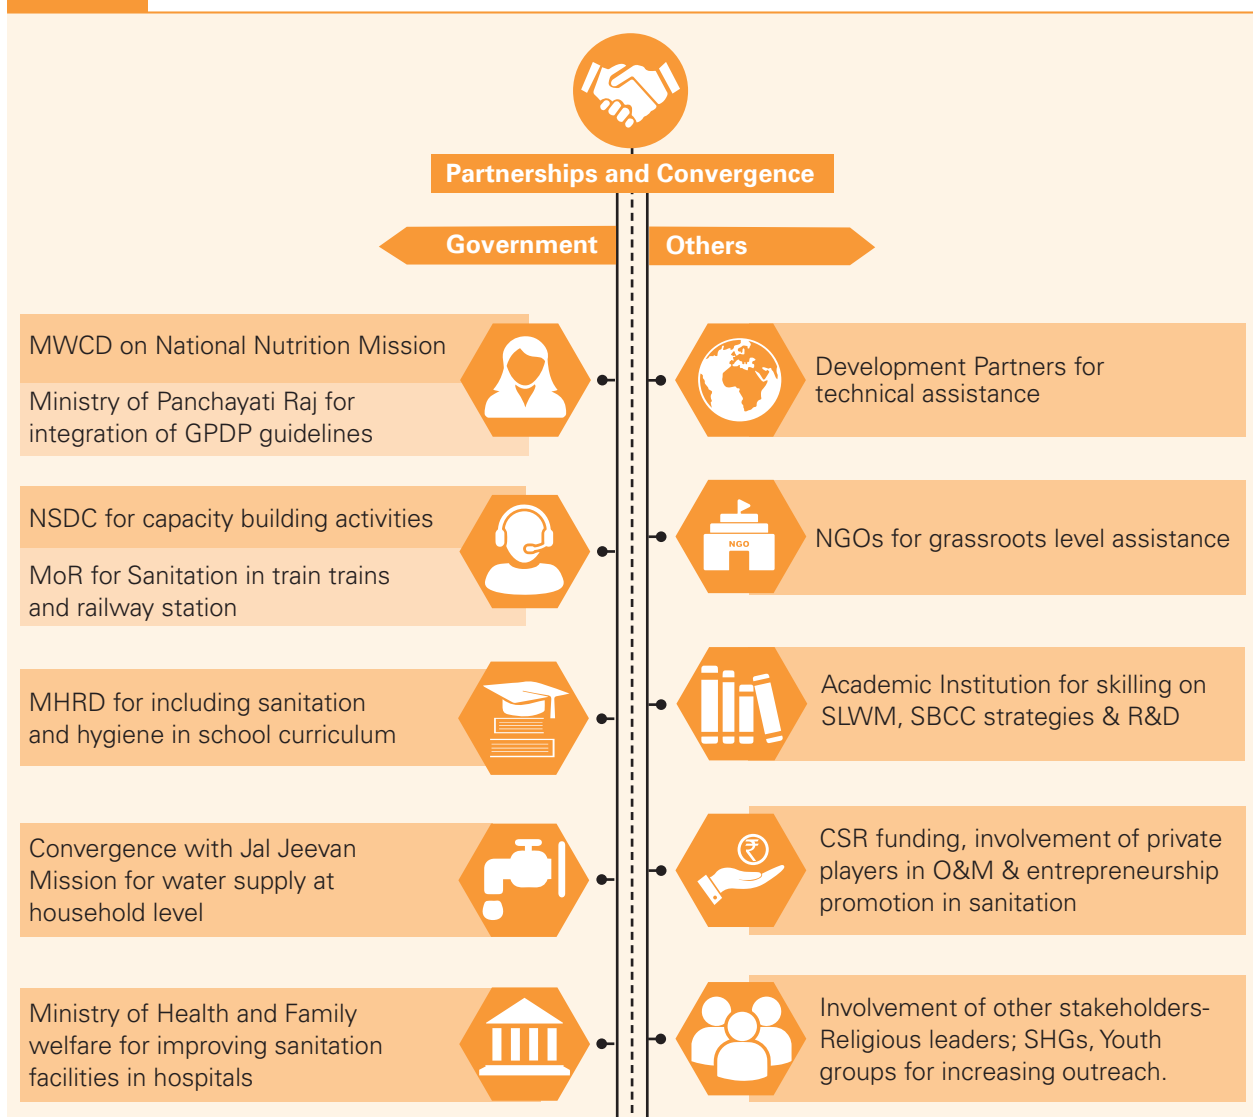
Partnerships and Convergence

Government

Others

MWCD on National Nutrition Mission

Ministry of Panchayati Raj for integration of GPDP guidelines

Development Partners for technical assistance

NSDC for capacity building activities

MoR for Sanitation in train trains and railway station

NGO

NGOs for grassroots level assistance

MHRD for including sanitation and hygiene in school curriculum

Academic Institution for skilling on SLWM, SBCC strategies & R&D

Convergence with Jal Jeevan Mission for water supply at household level

₹

CSR funding, involvement of private players in O&M & entrepreneurship promotion in sanitation

Ministry of Health and Family welfare for improving sanitation facilities in hospitals

Involvement of other stakeholders- Religious leaders; SHGs, Youth groups for increasing outreach.